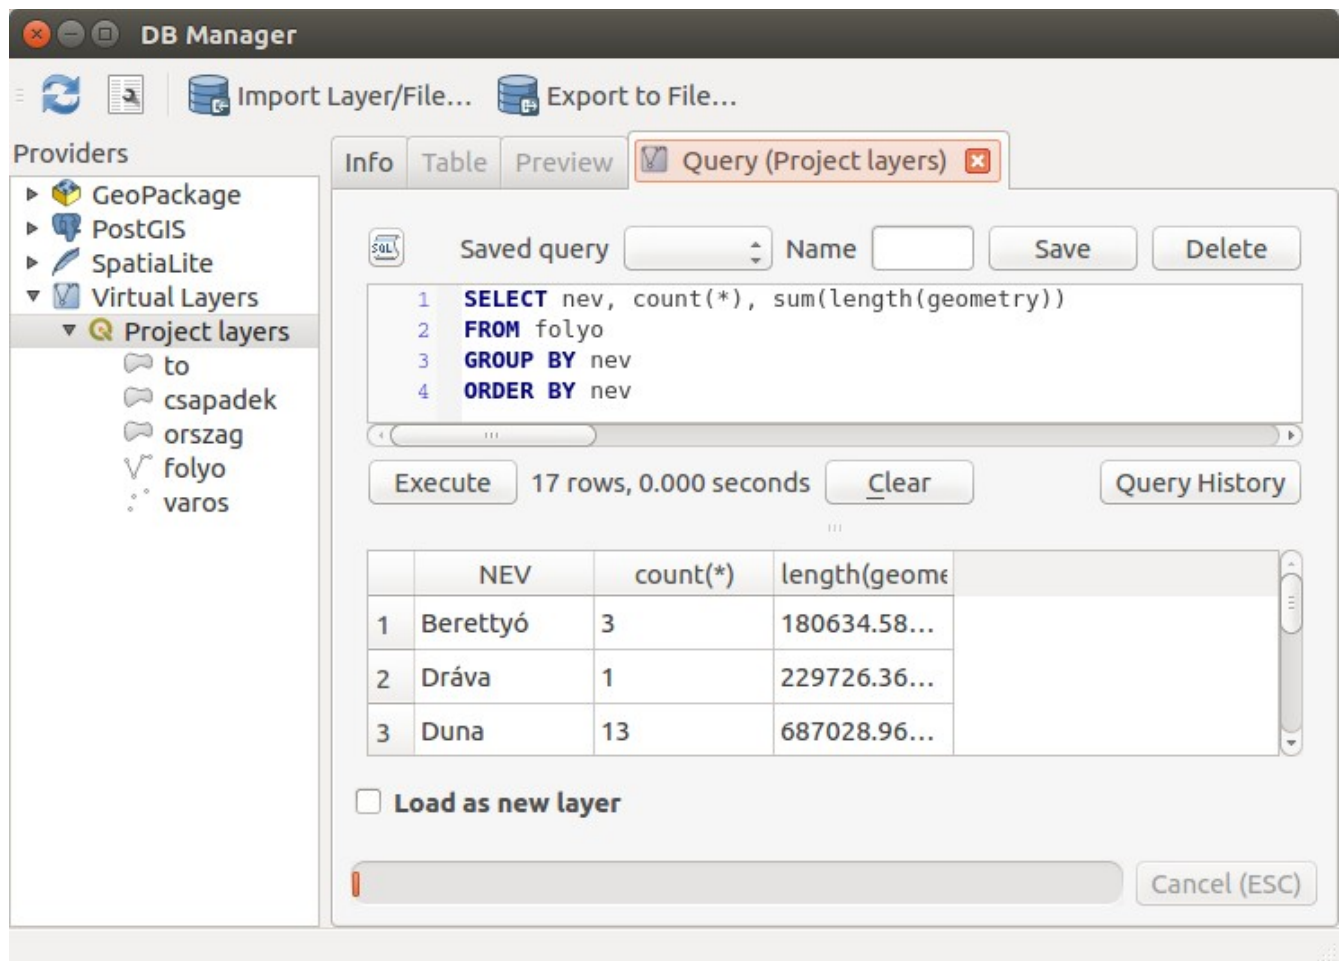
DB Manager

Import Layer/File... Export to File...

Providers
GeoPackage
PostGIS
SpatiaLite
Virtual Layers
Project layers
to
csapadek
orszag
folyo
varos

Info Table Preview Query (Project layers)

Saved query Name Save Delete

1 SELECT nev, count(*), sum(length(geometry))
2 FROM folyo
3 GROUP BY nev
4 ORDER BY nev

Execute 17 rows, 0.000 seconds Clear Query History

| | NEV | count(*) | length(geome |
|---|---|---|---|
| 1 | Berettyó | 3 | 180634.58... |
| 2 | Dráva | 1 | 229726.36... |
| 3 | Duna | 13 | 687028.96... |

Load as new layer

Cancel (ESC)